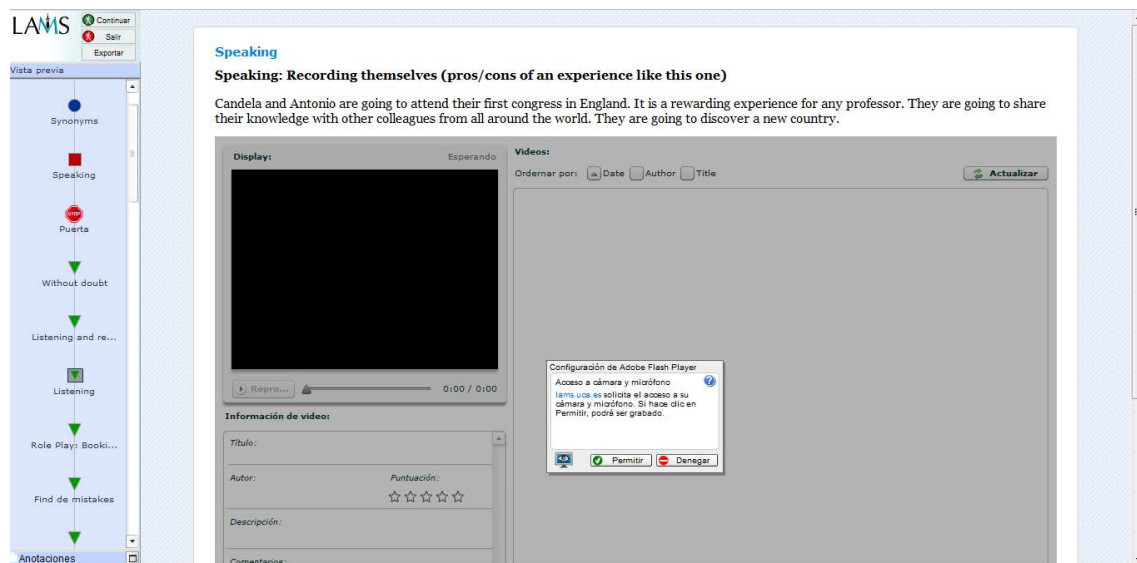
LAMS
Continuar
Salir
Exportar

Vista previa

Synonyms
Speaking
Puerta
Without doubt
Listening and re...
Listening
Role Play: Booki...
Find de mistakes

Anotaciones

Speaking

Speaking: Recording themselves (pros/cons of an experience like this one)

Candela and Antonio are going to attend their first congress in England. It is a rewarding experience for any professor. They are going to share their knowledge with other colleagues from all around the world. They are going to discover a new country.

Display:
Esperando

Repro...
0:00 / 0:00

Información de video:

Título:

Autor:
Puntuación:

Descripción:

Comentarios:

Videos:
Ordenar por: Date Author Title
Actualizar

Configuración de Adobe Flash Player
Acceso a cámara y micrófono
lams.uca.es solicita el acceso a su cámara y micrófono. Si hace clic en Permitir, podrá ser grabado.
Permitir
Denegar